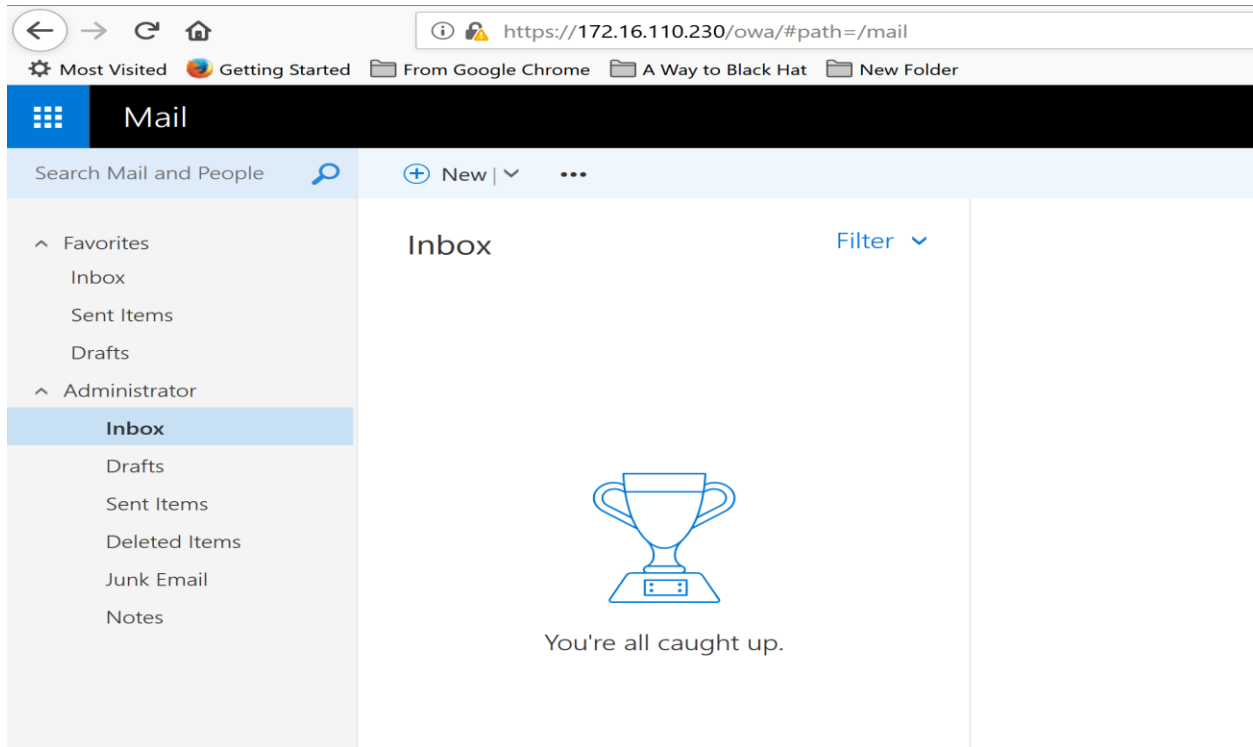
https://172.16.110.230/owa/#path=/mail

Most Visited  Getting Started  From Google Chrome  A Way to Black Hat  New Folder

Mail

Search Mail and People

New | 

...

Favorites
Inbox
Sent Items
Drafts
Administrator
Inbox
Drafts
Sent Items
Deleted Items
Junk Email
Notes

Inbox

Filter

You're all caught up.